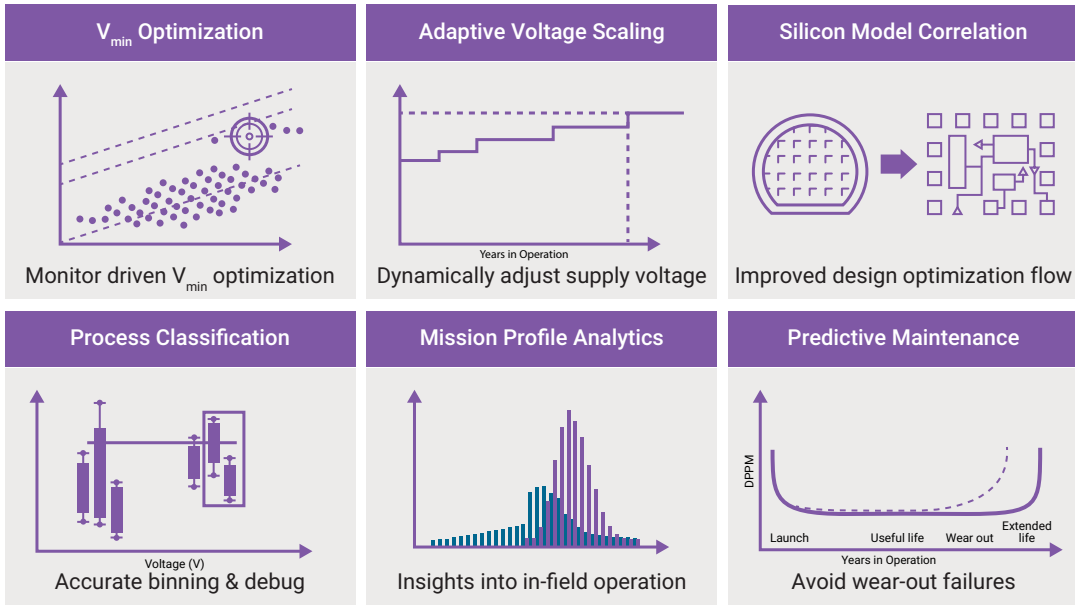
$V_{min}$ Optimization

Monitor driven $V_{min}$ optimization

Adaptive Voltage Scaling

Years in Operation

Dynamically adjust supply voltage

Silicon Model Correlation

Improved design optimization flow

Process Classification

Voltage (V)

Accurate binning & debug

Mission Profile Analytics

Insights into in-field operation

Predictive Maintenance

DPPM

Launch

Useful life

Wear out

Extended life

Years in Operation

Avoid wear-out failures